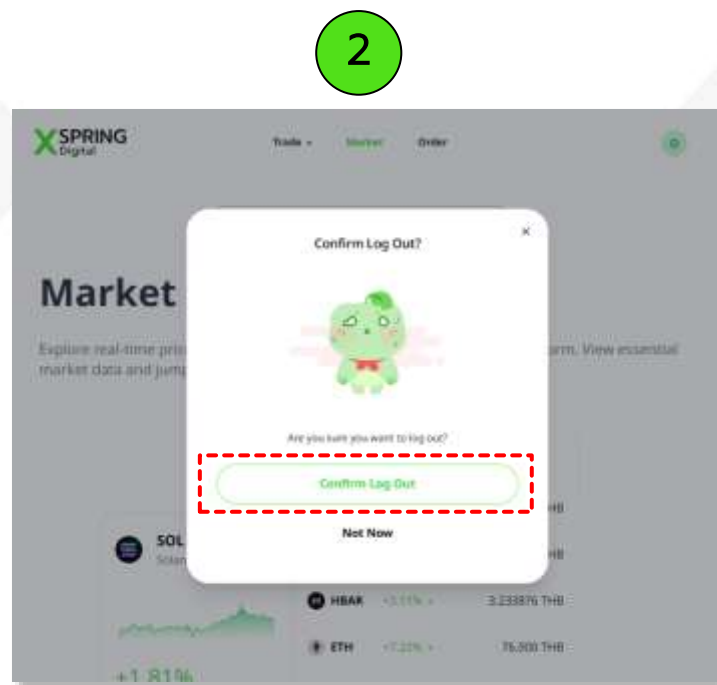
2

XSPRING Digital

Trade Market Order

Market

Explore real-time pri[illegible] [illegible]orm. View essential market data and jum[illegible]

Confirm Log Out?

×

Are you sure you want to log out?

Confirm Log Out

Not Now

SOL

Solan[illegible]

+1.81%

HBAK +3.11% 3.233876 THB

ETH +7.20% 76,300 THB

THB

THB